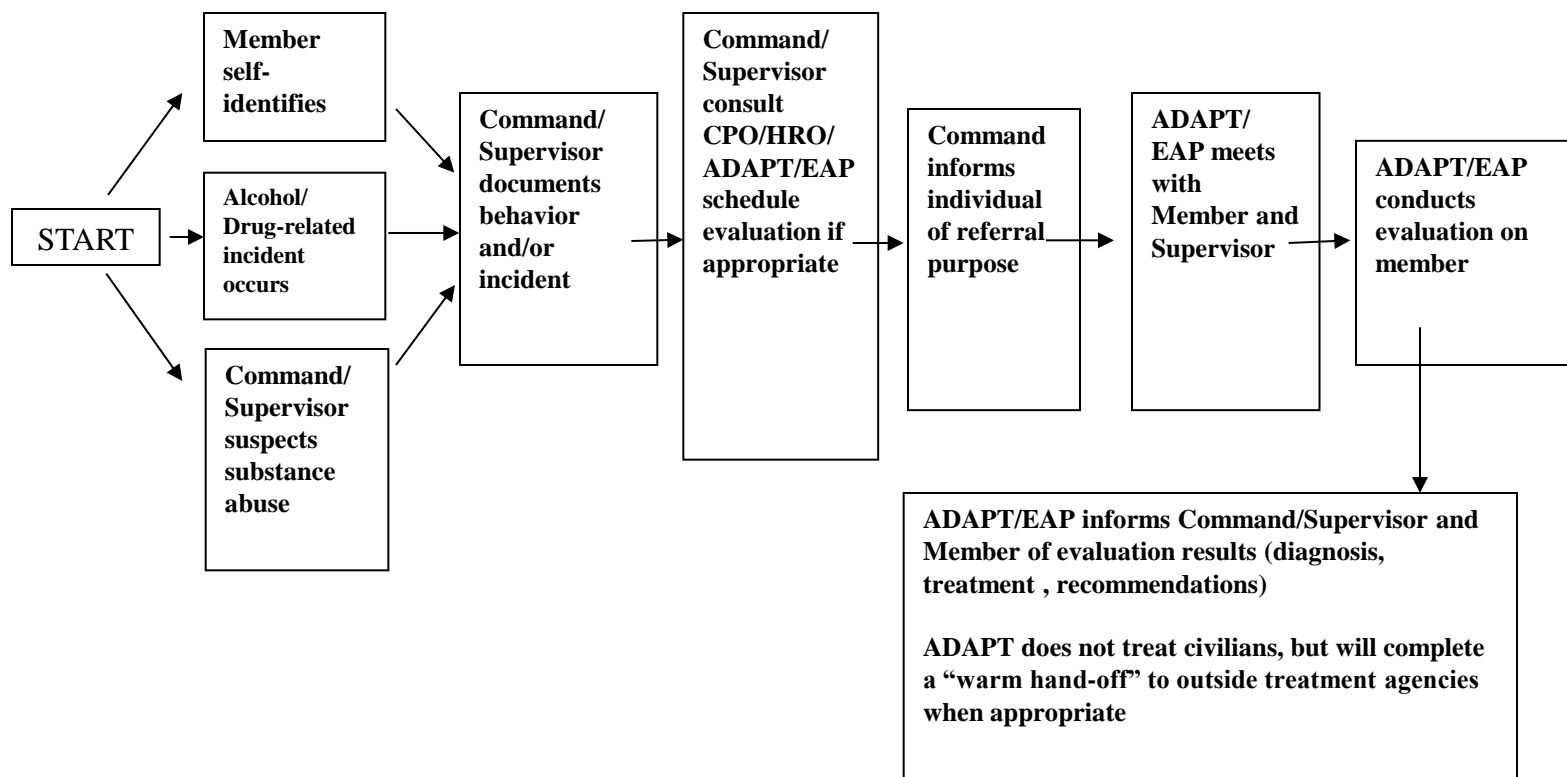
START

Member self-identifies

Alcohol/ Drug-related incident occurs

Command/ Supervisor suspects substance abuse

Command/ Supervisor documents behavior and/or incident

Command/ Supervisor consult CPO/HRO/ ADAPT/EAP schedule evaluation if appropriate

Command informs individual of referral purpose

ADAPT/ EAP meets with Member and Supervisor

ADAPT/EAP conducts evaluation on member

ADAPT/EAP informs Command/Supervisor and Member of evaluation results (diagnosis, treatment , recommendations)

ADAPT does not treat civilians, but will complete a "warm hand-off" to outside treatment agencies when appropriate